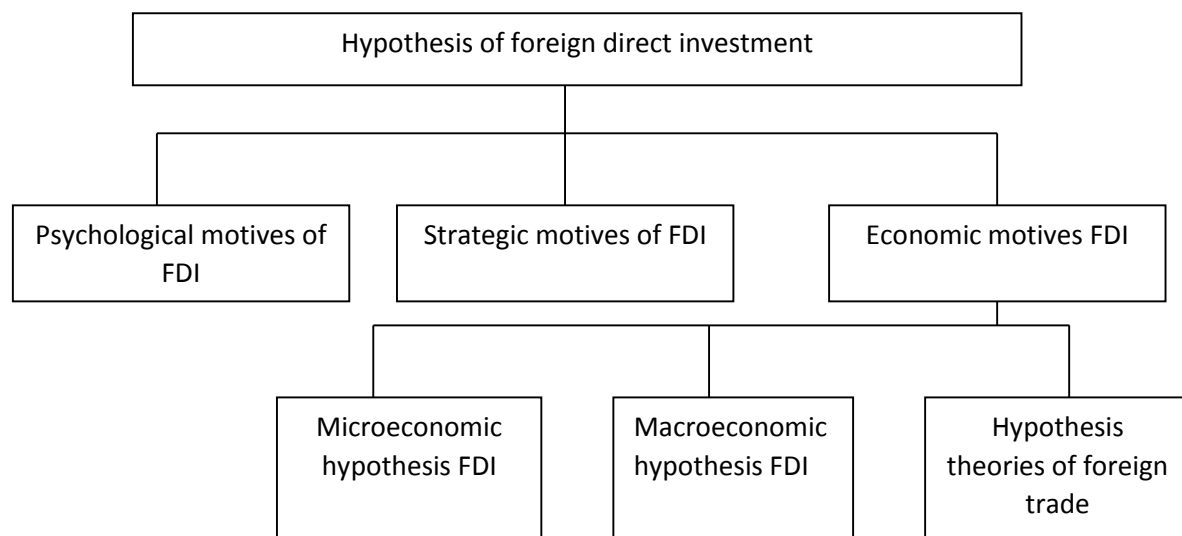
Hypothesis of foreign direct investment

Psychological motives of FDI

Strategic motives of FDI

Economic motives FDI

Microeconomic hypothesis FDI

Macroeconomic hypothesis FDI

Hypothesis theories of foreign trade